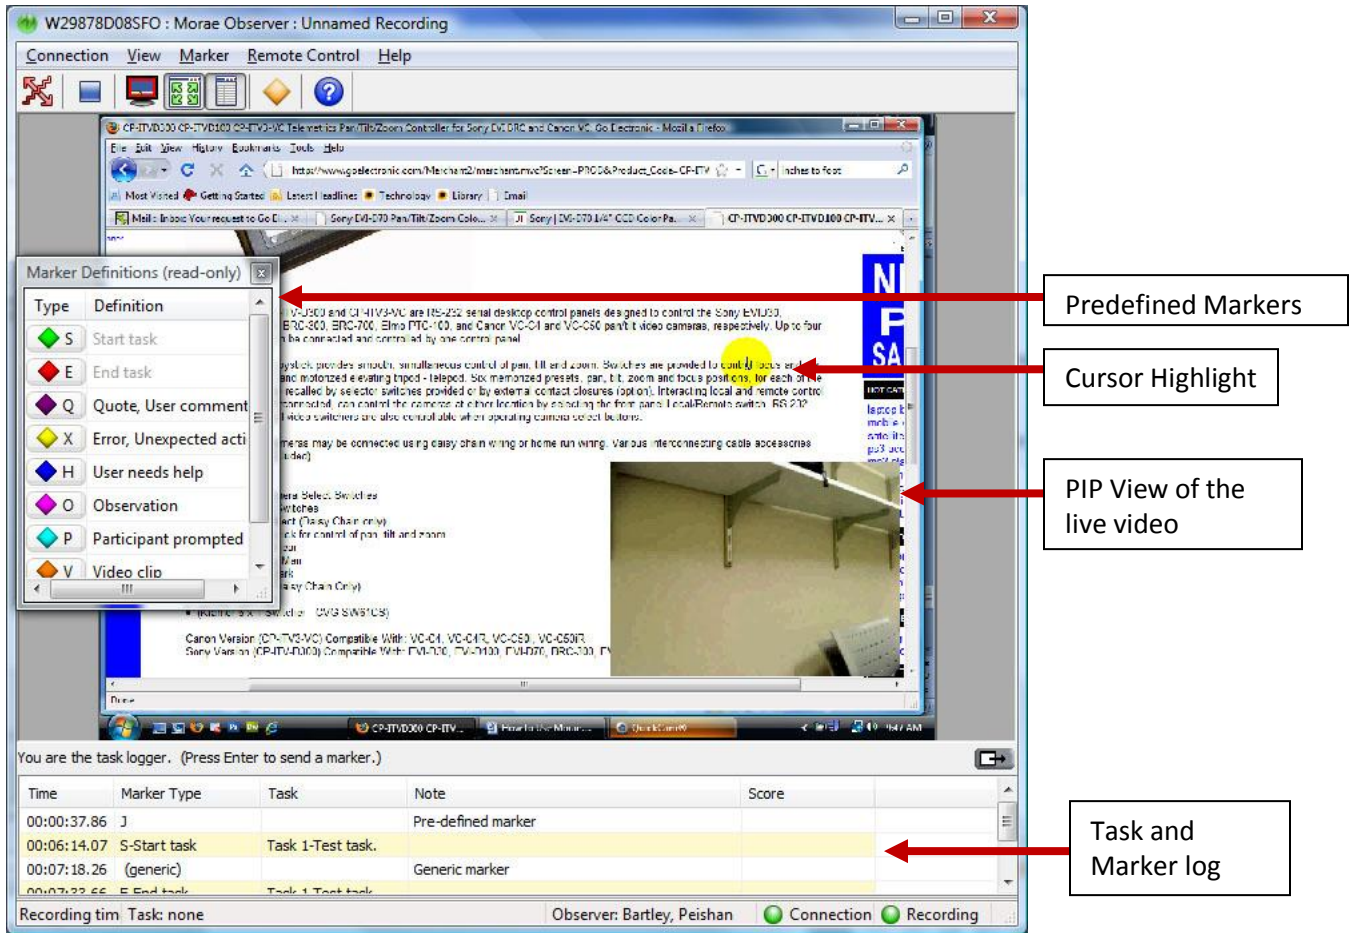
W29878D08SFO : Morae Observer : Unnamed Recording

Connection View Marker Remote Control Help

CP-ITVD300 CP-ITVD100 CP-ITV-VC Telemetrics Pan/Tilt/Zoom Controller for Sony EVI DRC and Canon VC Go Electronic - Mozilla Firefox

File Edit View History Bookmarks Tools Help

Most Visited Getting Started Latest Headlines Technology Library Email

Marker Definitions (read-only)

| Type | Definition |
|---|---|
| S | Start task |
| E | End task |
| Q | Quote, User comment |
| X | Error, Unexpected acti |
| H | User needs help |
| O | Observation |
| P | Participant prompted |
| V | Video clip |

Predefined Markers

Cursor Highlight

PIP View of the live video

Canon Version (CP-ITV3-VC) Compatible With: VC-C4, VC-C4R, VC-C50i, VC-C50iR

Done

You are the task logger. (Press Enter to send a marker.)

| Time | Marker Type | Task | Note | Score |
|---|---|---|---|---|
| 00:00:37.86 | J | | Pre-defined marker | |
| 00:06:14.07 | S-Start task | Task 1-Test task. | | |
| 00:07:18.26 | (generic) | | Generic marker | |
| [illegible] | E-End task | Task 1-Test task. | | |

Task and Marker log

Recording tim Task: none Observer: Bartley, Peishan Connection Recording